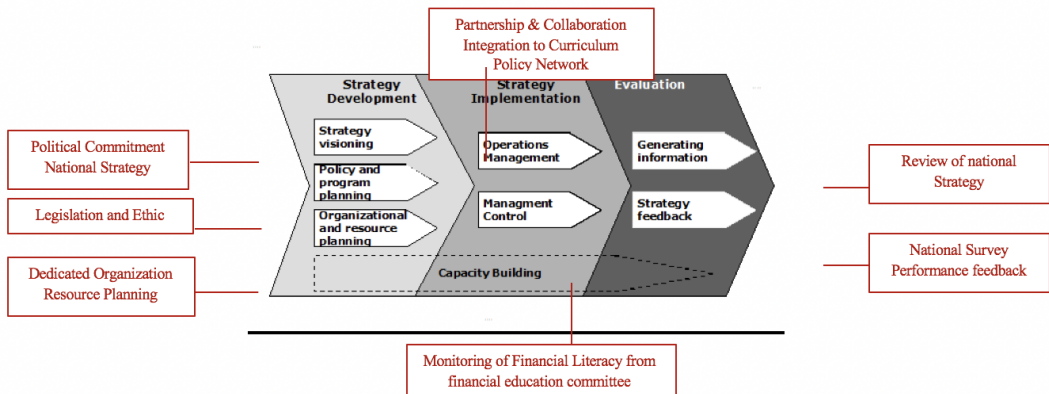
Partnership & Collaboration
Integration to Curriculum
Policy Network

Strategy Development

Strategy Implementation

Evaluation

Political Commitment
National Strategy

Strategy visioning

Policy and program planning

Organizational and resource planning

Operations Management

Managment Control

Generating information

Strategy feedback

Review of national Strategy

Legislation and Ethic

Dedicated Organization
Resource Planning

Capacity Building

National Survey
Performance feedback

Monitoring of Financial Literacy from
financial education committee